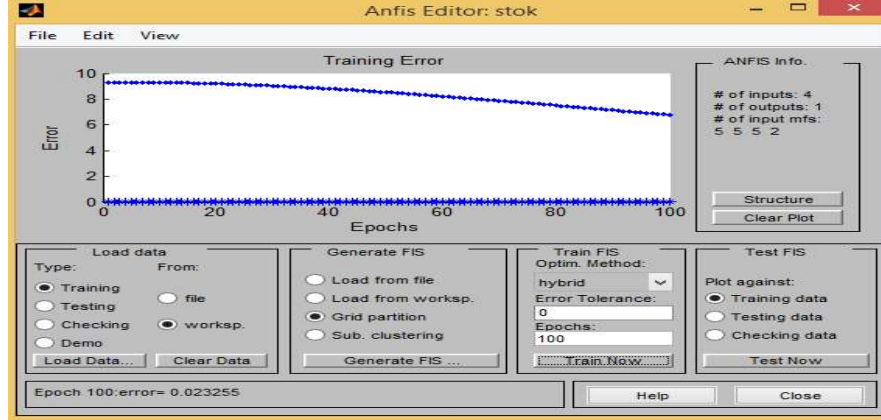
Anfis Editor: stok

File Edit View

Training Error

10
8
6
4
2
0

Error

0 20 40 60 80 100

Epochs

ANFIS Info.

# of inputs: 4
# of outputs: 1
# of input mfs:
5 5 5 2

Structure

Clear Plot

Load data

Type:

From:

Training

Testing

file

Checking

worksp.

Demo

Load Data...

Clear Data

Generate FIS

Load from file

Load from worksp.

Grid partition

Sub. clustering

Generate FIS ...

Train FIS

Optim. Method:

hybrid

Error Tolerance:

0

Epochs:

100

Train Now

Test FIS

Plot against:

Training data

Testing data

Checking data

Test Now

Epoch 100:error= 0.023255

Help

Close